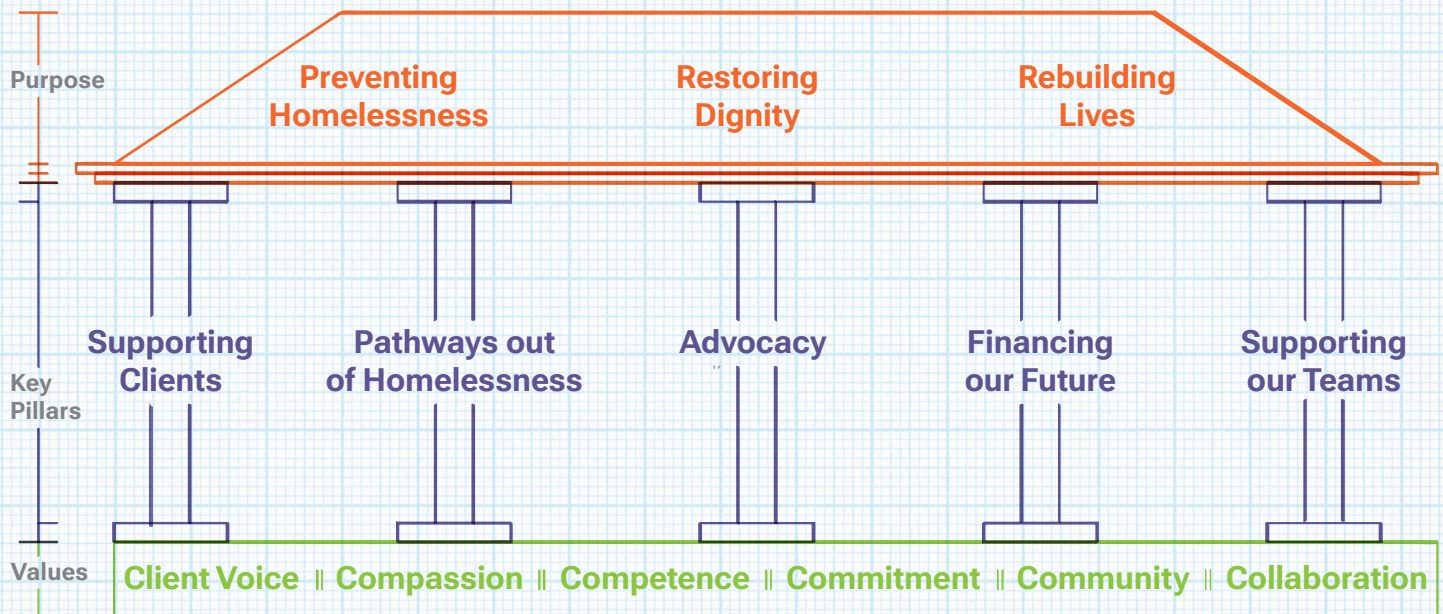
Purpose

Preventing Homelessness

Restoring Dignity

Rebuilding Lives

Key Pillars

Supporting Clients

Pathways out of Homelessness

Advocacy

Financing our Future

Supporting our Teams

Values

Client Voice || Compassion || Competence || Commitment || Community || Collaboration